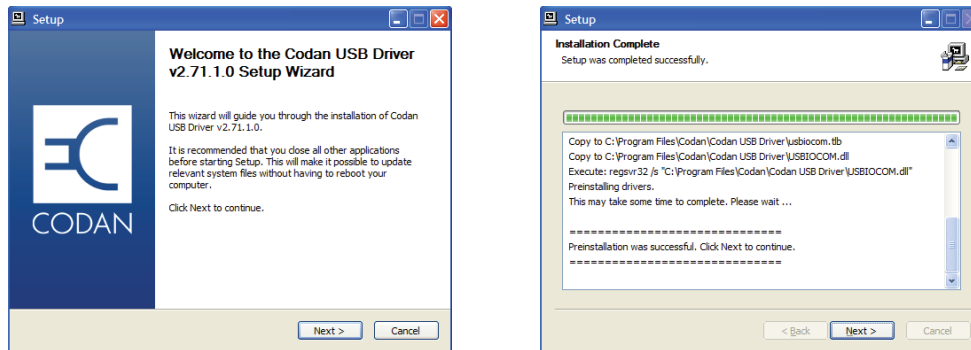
Setup

CODAN

Welcome to the Codan USB Driver v2.71.1.0 Setup Wizard

This wizard will guide you through the installation of Codan USB Driver v2.71.1.0.

It is recommended that you close all other applications before starting Setup. This will make it possible to update relevant system files without having to reboot your computer.

Click Next to continue.

Next > Cancel

Setup

Installation Complete
Setup was completed successfully.

Copy to C:\Program Files\Codan\Codan USB Driver\usbiocom.tlb
Copy to C:\Program Files\Codan\Codan USB Driver\USBIOCOM.dll
Execute: regsvr32 /s "C:\Program Files\Codan\Codan USB Driver\USBIOCOM.dll"
Preinstalling drivers.
This may take some time to complete. Please wait ...

==============================
Preinstallation was successful. Click Next to continue.
==============================

< Back Next > Cancel